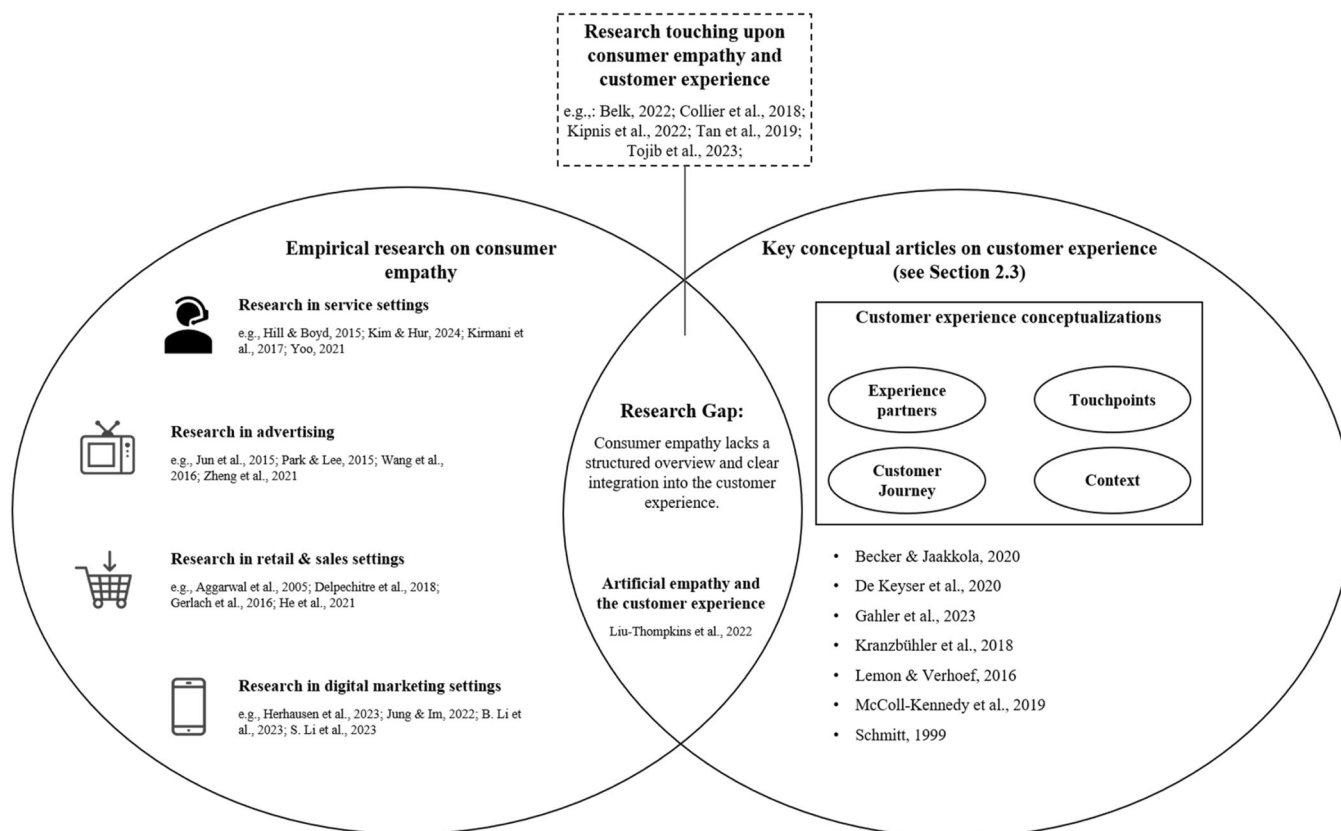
Research touching upon consumer empathy and customer experience

e.g.,: Belk, 2022; Collier et al., 2018; Kipnis et al., 2022; Tan et al., 2019; Tojib et al., 2023;

Empirical research on consumer empathy

Research in service settings

e.g., Hill & Boyd, 2015; Kim & Hur, 2024; Kirmani et al., 2017; Yoo, 2021

Research in advertising

e.g., Jun et al., 2015; Park & Lee, 2015; Wang et al., 2016; Zheng et al., 2021

Research in retail & sales settings

e.g., Aggarwal et al., 2005; Delpechitre et al., 2018; Gerlach et al., 2016; He et al., 2021

Research in digital marketing settings

e.g., Herhausen et al., 2023; Jung & Im, 2022; B. Li et al., 2023; S. Li et al., 2023

Research Gap:

Consumer empathy lacks a structured overview and clear integration into the customer experience.

Artificial empathy and the customer experience

Liu-Thompkins et al., 2022

Key conceptual articles on customer experience (see Section 2.3)

Customer experience conceptualizations

Experience partners

Touchpoints

Customer Journey

Context

• Becker & Jaakkola, 2020
• De Keyser et al., 2020
• Gahler et al., 2023
• Kranzbühler et al., 2018
• Lemon & Verhoef, 2016
• McColl-Kennedy et al., 2019
• Schmitt, 1999